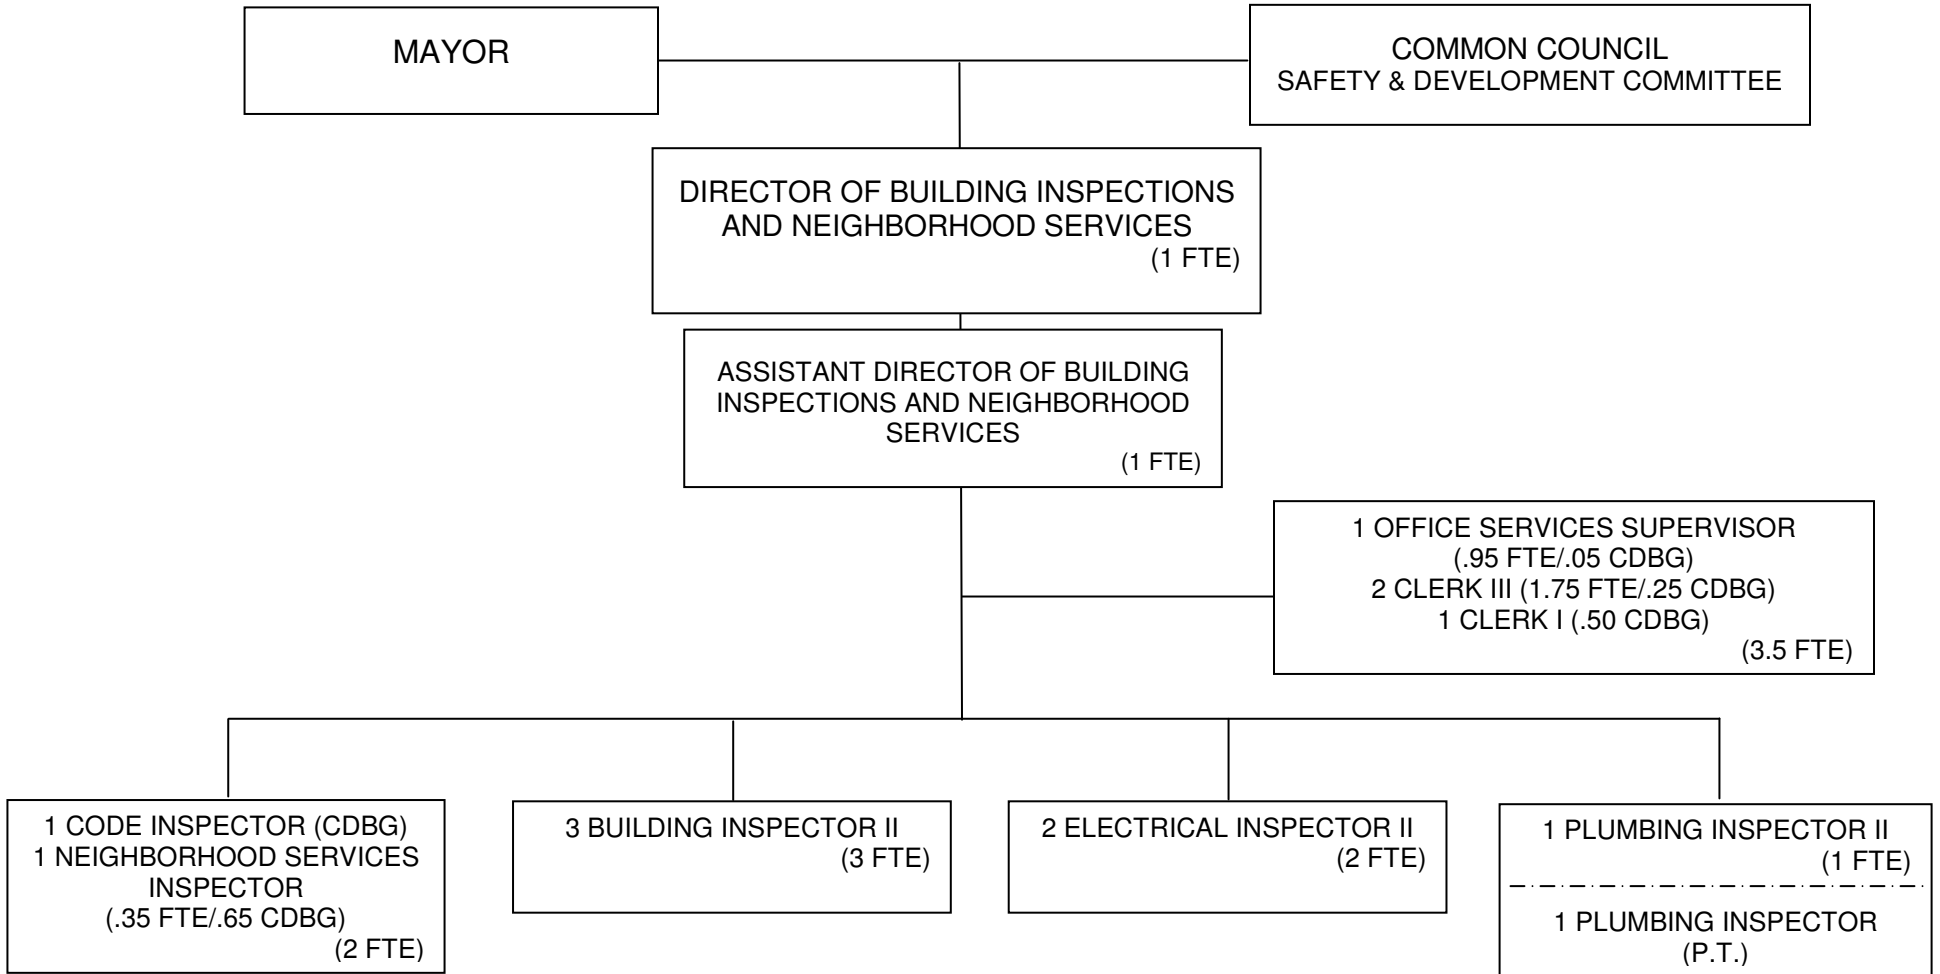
MAYOR

COMMON COUNCIL
SAFETY & DEVELOPMENT COMMITTEE

DIRECTOR OF BUILDING INSPECTIONS AND NEIGHBORHOOD SERVICES
(1 FTE)

ASSISTANT DIRECTOR OF BUILDING INSPECTIONS AND NEIGHBORHOOD SERVICES
(1 FTE)

1 OFFICE SERVICES SUPERVISOR
(.95 FTE/.05 CDBG)
2 CLERK III (1.75 FTE/.25 CDBG)
1 CLERK I (.50 CDBG)
(3.5 FTE)

1 CODE INSPECTOR (CDBG)
1 NEIGHBORHOOD SERVICES INSPECTOR
(.35 FTE/.65 CDBG)
(2 FTE)

3 BUILDING INSPECTOR II
(3 FTE)

2 ELECTRICAL INSPECTOR II
(2 FTE)

1 PLUMBING INSPECTOR II
(1 FTE)

1 PLUMBING INSPECTOR
(P.T.)